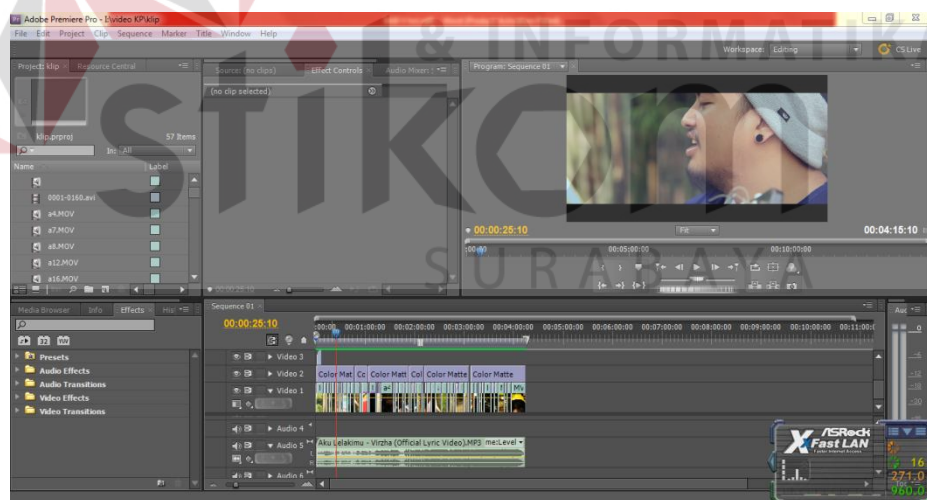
Adobe Premiere Pro - I:\video KP\klip
File Edit Project Clip Sequence Marker Title Window Help
Workspace: Editing
CS Live
& INFORMATIKA
Project: klip Resource Central
Source: (no clips) Effect Controls Audio Mixer:
Program: Sequence 01
(no clip selected)
klip.prproj 57 Items
In: All
Name Label
0001-0160.avi
a4.MOV
a7.MOV
a8.MOV
a12.MOV
a16.MOV
00:00:25:10
Fit
00:04:15:10
00:00
00:05:00:00
00:10:00:00
SURABAYA
Media Browser Info Effects History
Presets
Audio Effects
Audio Transitions
Video Effects
Video Transitions
Sequence 01
00:00:25:10
00:00 00:01:00:00 00:02:00:00 00:03:00:00 00:04:00:00 00:05:00:00 00:06:00:00 00:07:00:00 00:08:00:00 00:09:00:00 00:10:00:00 00:11:00:00
Video 3
Video 2
Video 1
Color Mat Co Color Matt Col Color Matte Color Matte
Audio 4
Audio 5
Aku Lelakimu - Virzha (Official Lyric Video).MP3 me:Level
Audio 6
ASRock
Fast LAN
16
271.0
960.0